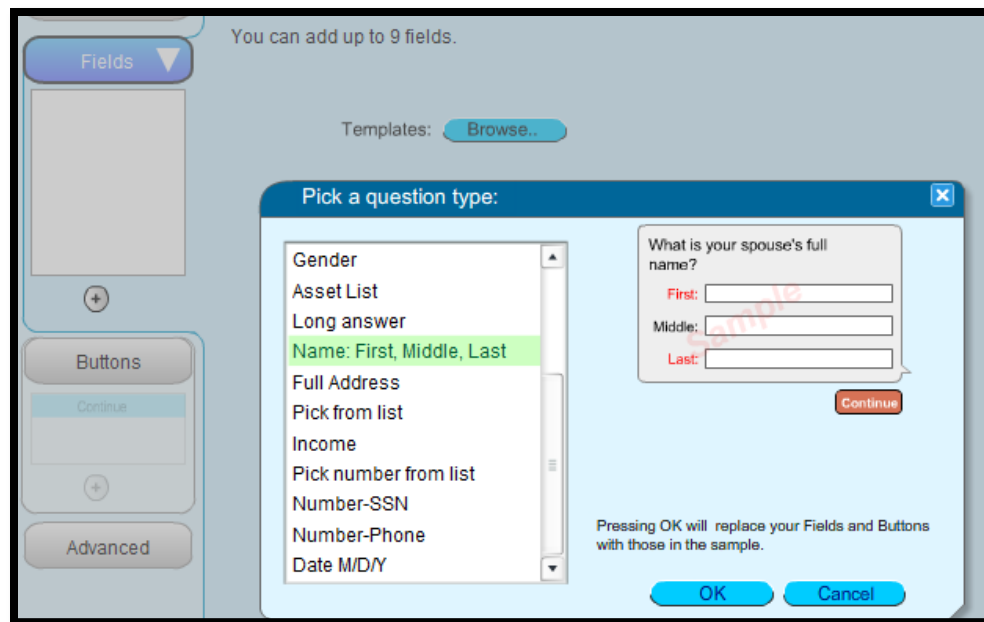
Fields

You can add up to 9 fields.

Templates: Browse..

Buttons

Continue

Advanced

Pick a question type:

Gender
Asset List
Long answer
Name: First, Middle, Last
Full Address
Pick from list
Income
Pick number from list
Number-SSN
Number-Phone
Date M/D/Y

What is your spouse's full name?

First:
Middle:
Last:

Sample

Continue

Pressing OK will replace your Fields and Buttons with those in the sample.

OK
Cancel